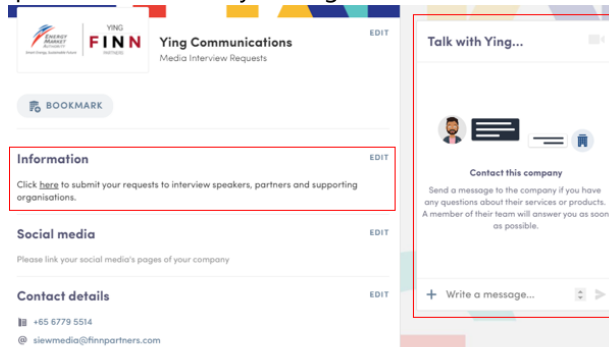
ENERGY MARKET AUTHORITY
Smart Energy, Sustainable Future

YING
FINN
PARTNERS

Ying Communications
Media Interview Requests

EDIT

BOOKMARK

Information

EDIT

Click here to submit your requests to interview speakers, partners and supporting organisations.

Social media

EDIT

Please link your social media's pages of your company

Contact details

EDIT

+65 6779 5514

siewmedia@finnpartners.com

Talk with Ying...

Contact this company

Send a message to the company if you have any questions about their services or products. A member of their team will answer you as soon as possible.

+ Write a message...